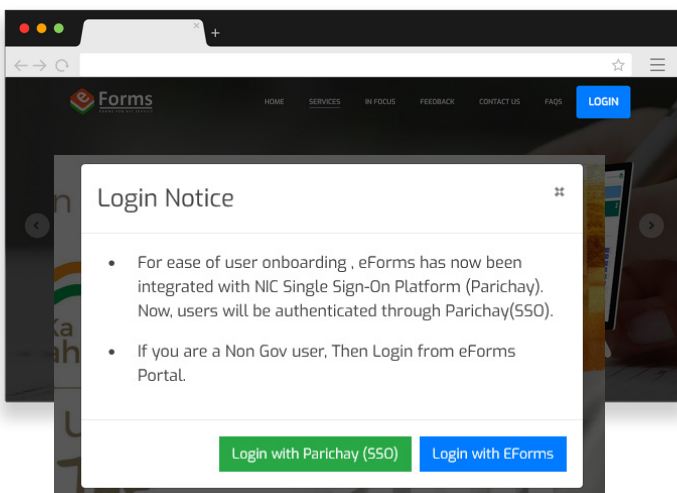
eForms

HOME SERVICES IN FOCUS FEEDBACK CONTACT US FAQS LOGIN

Login Notice

- For ease of user onboarding , eForms has now been integrated with NIC Single Sign-On Platform (Parichay). Now, users will be authenticated through Parichay(SSO).
- If you are a Non Gov user, Then Login from eForms Portal.

Login with Parichay (SSO) Login with EForms